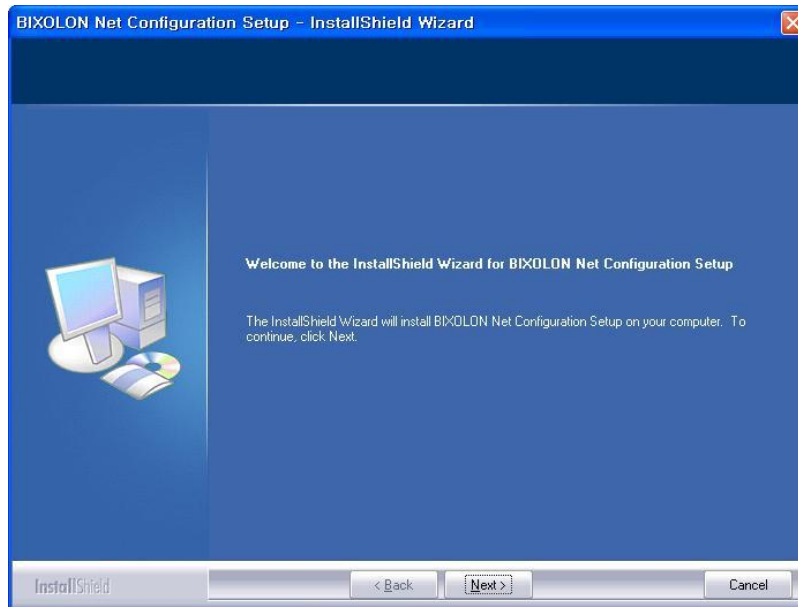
BIXOLON Net Configuration Setup - InstallShield Wizard

Welcome to the InstallShield Wizard for BIXOLON Net Configuration Setup

The InstallShield Wizard will install BIXOLON Net Configuration Setup on your computer. To continue, click Next.

InstallShield

< Back

Next >

Cancel